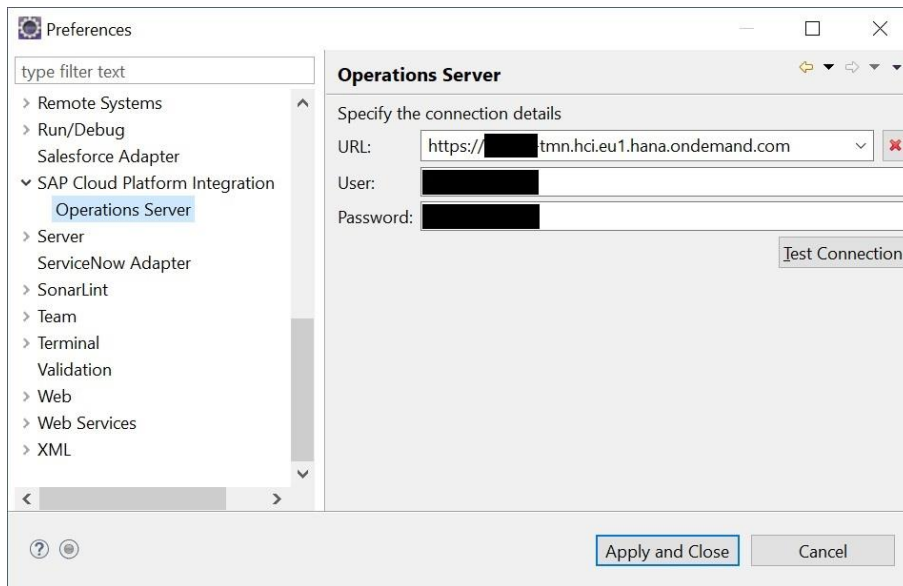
Preferences

type filter text

Remote Systems
Run/Debug
Salesforce Adapter
SAP Cloud Platform Integration
Operations Server
Server
ServiceNow Adapter
SonarLint
Team
Terminal
Validation
Web
Web Services
XML

Operations Server

Specify the connection details

URL: https://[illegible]-tmn.hci.eu1.hana.ondemand.com

User: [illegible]

Password: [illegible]

Test Connection

Apply and Close

Cancel